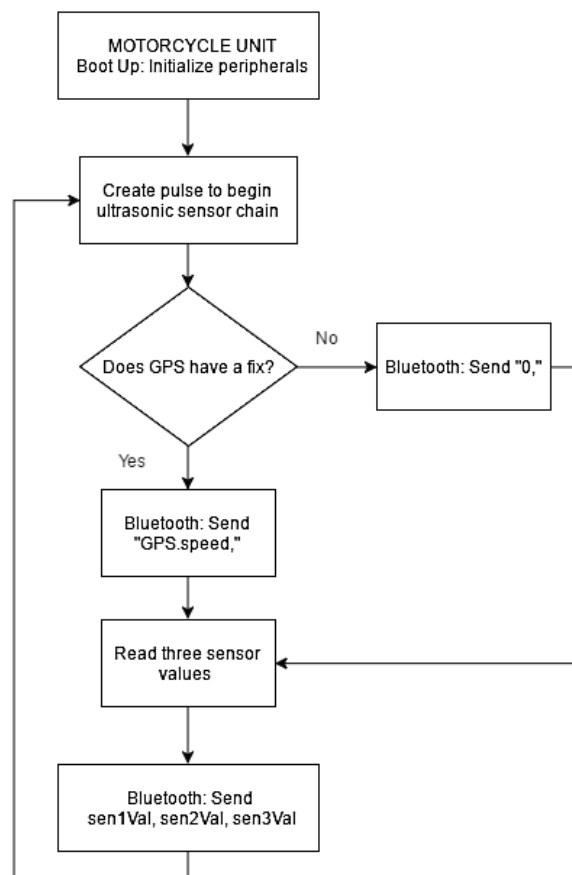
MOTORCYCLE UNIT
Boot Up: Initialize peripherals

Create pulse to begin ultrasonic sensor chain

Does GPS have a fix?

No

Bluetooth: Send "0,"

Yes

Bluetooth: Send "GPS.speed,"

Read three sensor values

Bluetooth: Send sen1Val, sen2Val, sen3Val